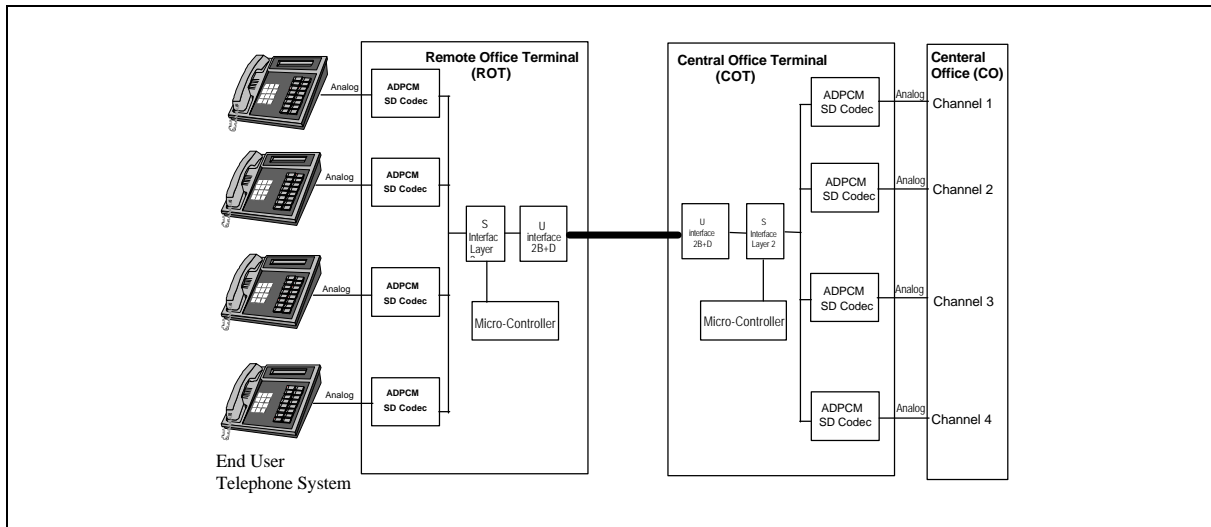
Remote Office Terminal (ROT)

Central Office Terminal (COT)

Centeral Office (CO)

Analog

ADPCM SD Codec

Analog

ADPCM SD Codec

Analog

ADPCM SD Codec

Analog

ADPCM SD Codec

S Interfac Layer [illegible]

U interface 2B+D

Micro-Controller

U interface 2B+D

S Interface Layer 2

Micro-Controller

ADPCM SD Codec

Analog

Channel 1

ADPCM SD Codec

Analog

Channel 2

ADPCM SD Codec

Analog

Channel 3

ADPCM SD Codec

Analog

Channel 4

End User Telephone System